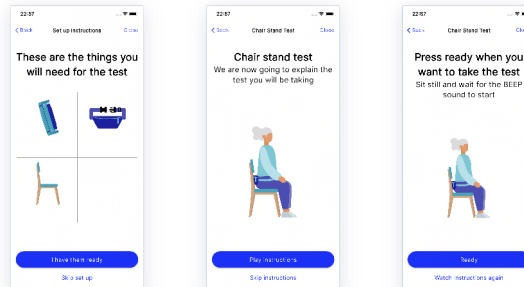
22:57

Back Set up instructions Close

These are the things you will need for the test

I have them ready

Skip set up

22:57

Back Chair Stand Test Close

Chair stand test

We are now going to explain the test you will be taking

Play instructions

Skip instructions

22:57

Back Chair Stand Test Close

Press ready when you want to take the test

Sit still and wait for the BEEP sound to start

Ready

Watch instructions again